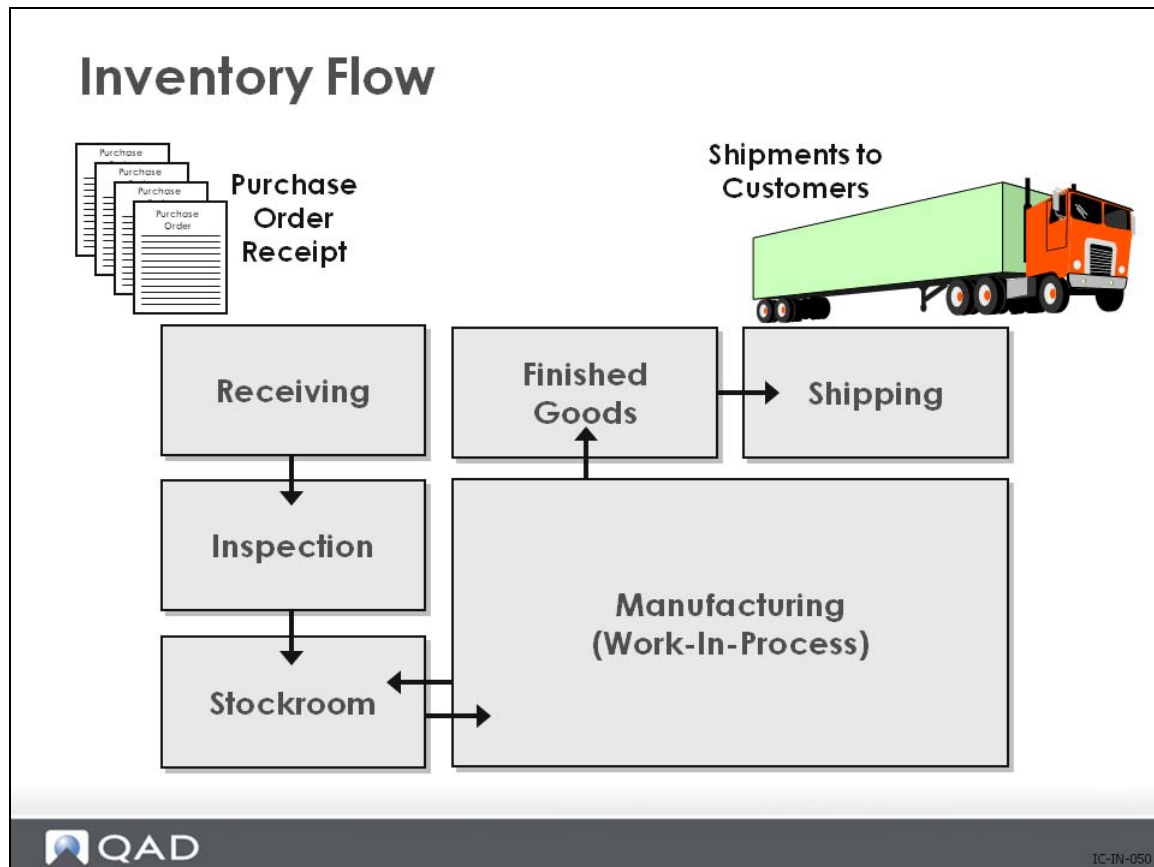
Inventory Flow

Purchase
Purchase
Purchase
Purchase Order

Purchase Order Receipt

Shipments to Customers

Receiving

Finished Goods

Shipping

Inspection

Manufacturing (Work-In-Process)

Stockroom

QAD

IC-IN-050